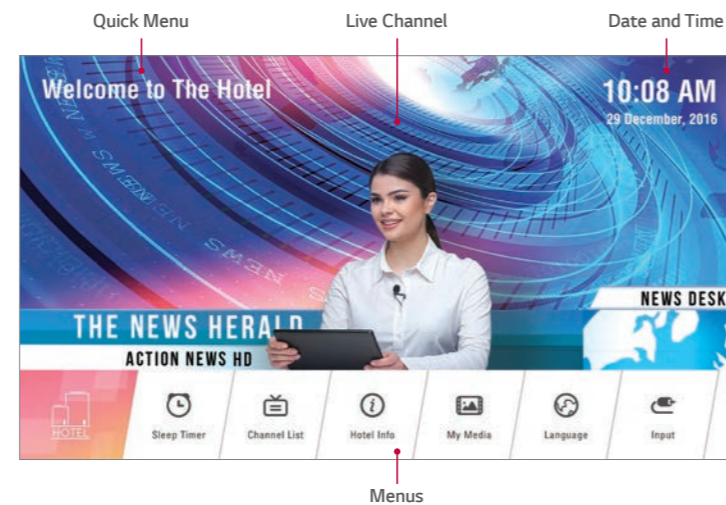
Quick Menu
Live Channel
Date and Time

Welcome to The Hotel

10:08 AM
29 December, 2016

NEWS NEWS NEWS

NEWS DESK

THE NEWS HERALD
ACTION NEWS HD

HOTEL
Sleep Timer
Channel List
Hotel Info
My Media
Language
Input

Menus